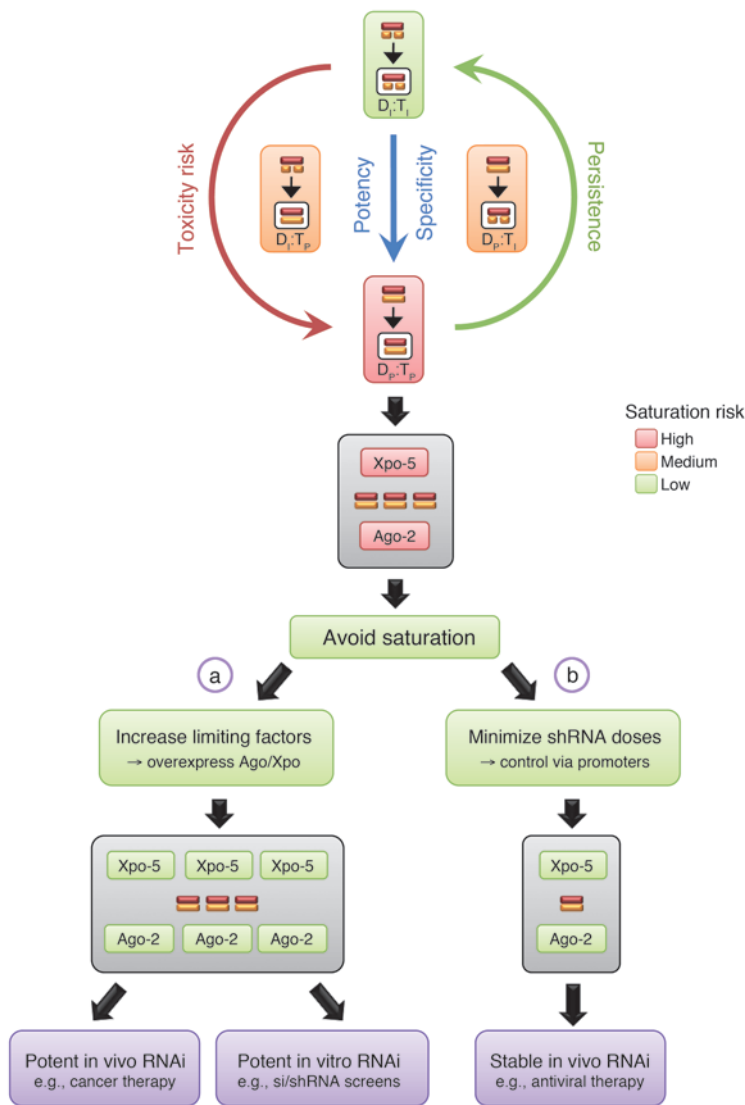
$D_I$:$T_I$

Toxicity risk

Potency

Specificity

Persistence

$D_I$:$T_P$

$D_P$:$T_I$

$D_P$:$T_P$

Saturation risk
High
Medium
Low

Xpo-5

Ago-2

Avoid saturation

a

b

Increase limiting factors
→ overexpress Ago/Xpo

Minimize shRNA doses
→ control via promoters

Xpo-5 Xpo-5 Xpo-5

Ago-2 Ago-2 Ago-2

Xpo-5

Ago-2

Potent in vivo RNAi
e.g., cancer therapy

Potent in vitro RNAi
e.g., si/shRNA screens

Stable in vivo RNAi
e.g., antiviral therapy